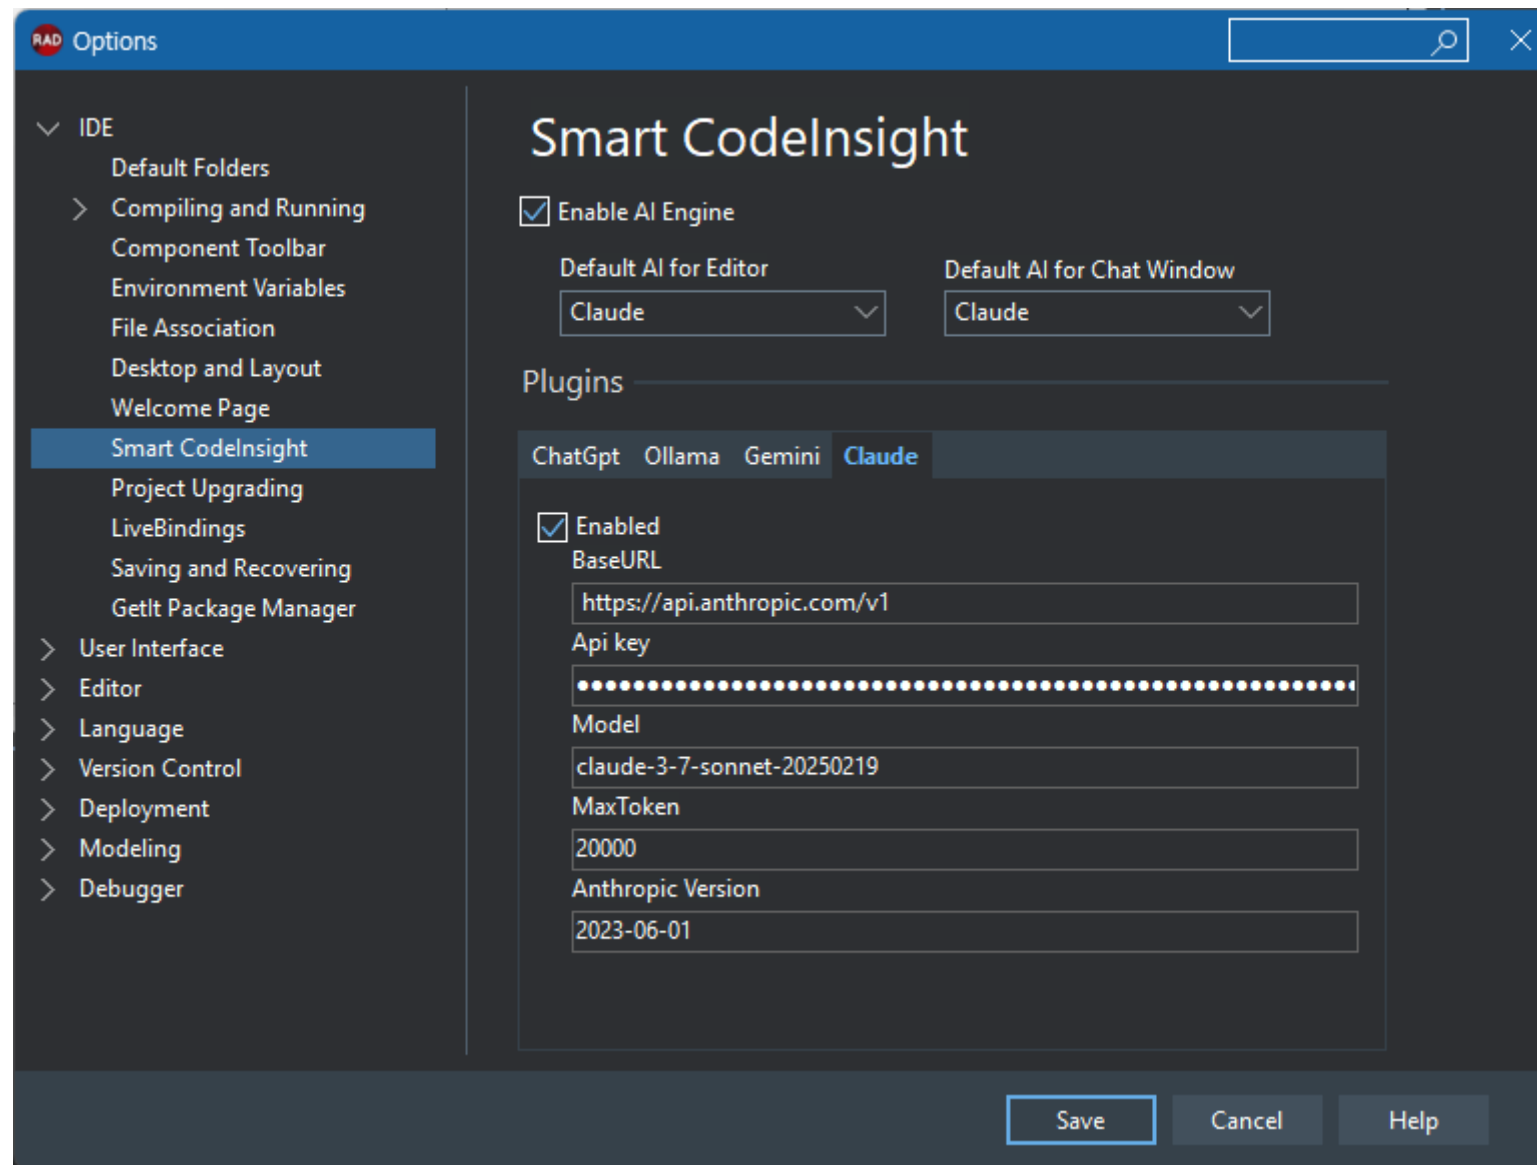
RAD Options

IDE
Default Folders
Compiling and Running
Component Toolbar
Environment Variables
File Association
Desktop and Layout
Welcome Page
Smart CodeInsight
Project Upgrading
LiveBindings
Saving and Recovering
GetIt Package Manager
User Interface
Editor
Language
Version Control
Deployment
Modeling
Debugger

Smart CodeInsight

Enable AI Engine

Default AI for Editor
Claude

Default AI for Chat Window
Claude

Plugins

ChatGpt Ollama Gemini Claude

Enabled
BaseURL
https://api.anthropic.com/v1
Api key
••••••••••••••••••••••••••••••••••••••••••••••••••••
Model
claude-3-7-sonnet-20250219
MaxToken
20000
Anthropic Version
2023-06-01

Save Cancel Help